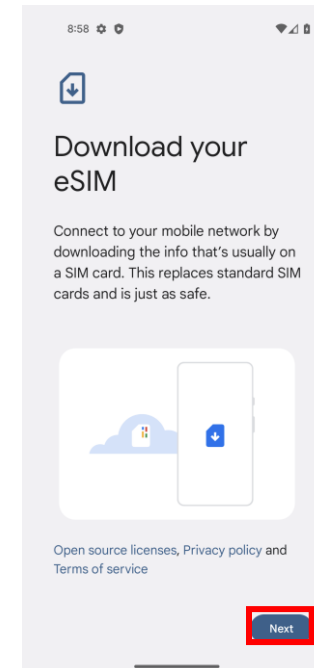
8:58

Download your eSIM

Connect to your mobile network by downloading the info that's usually on a SIM card. This replaces standard SIM cards and is just as safe.

Open source licenses, Privacy policy and Terms of service

Next